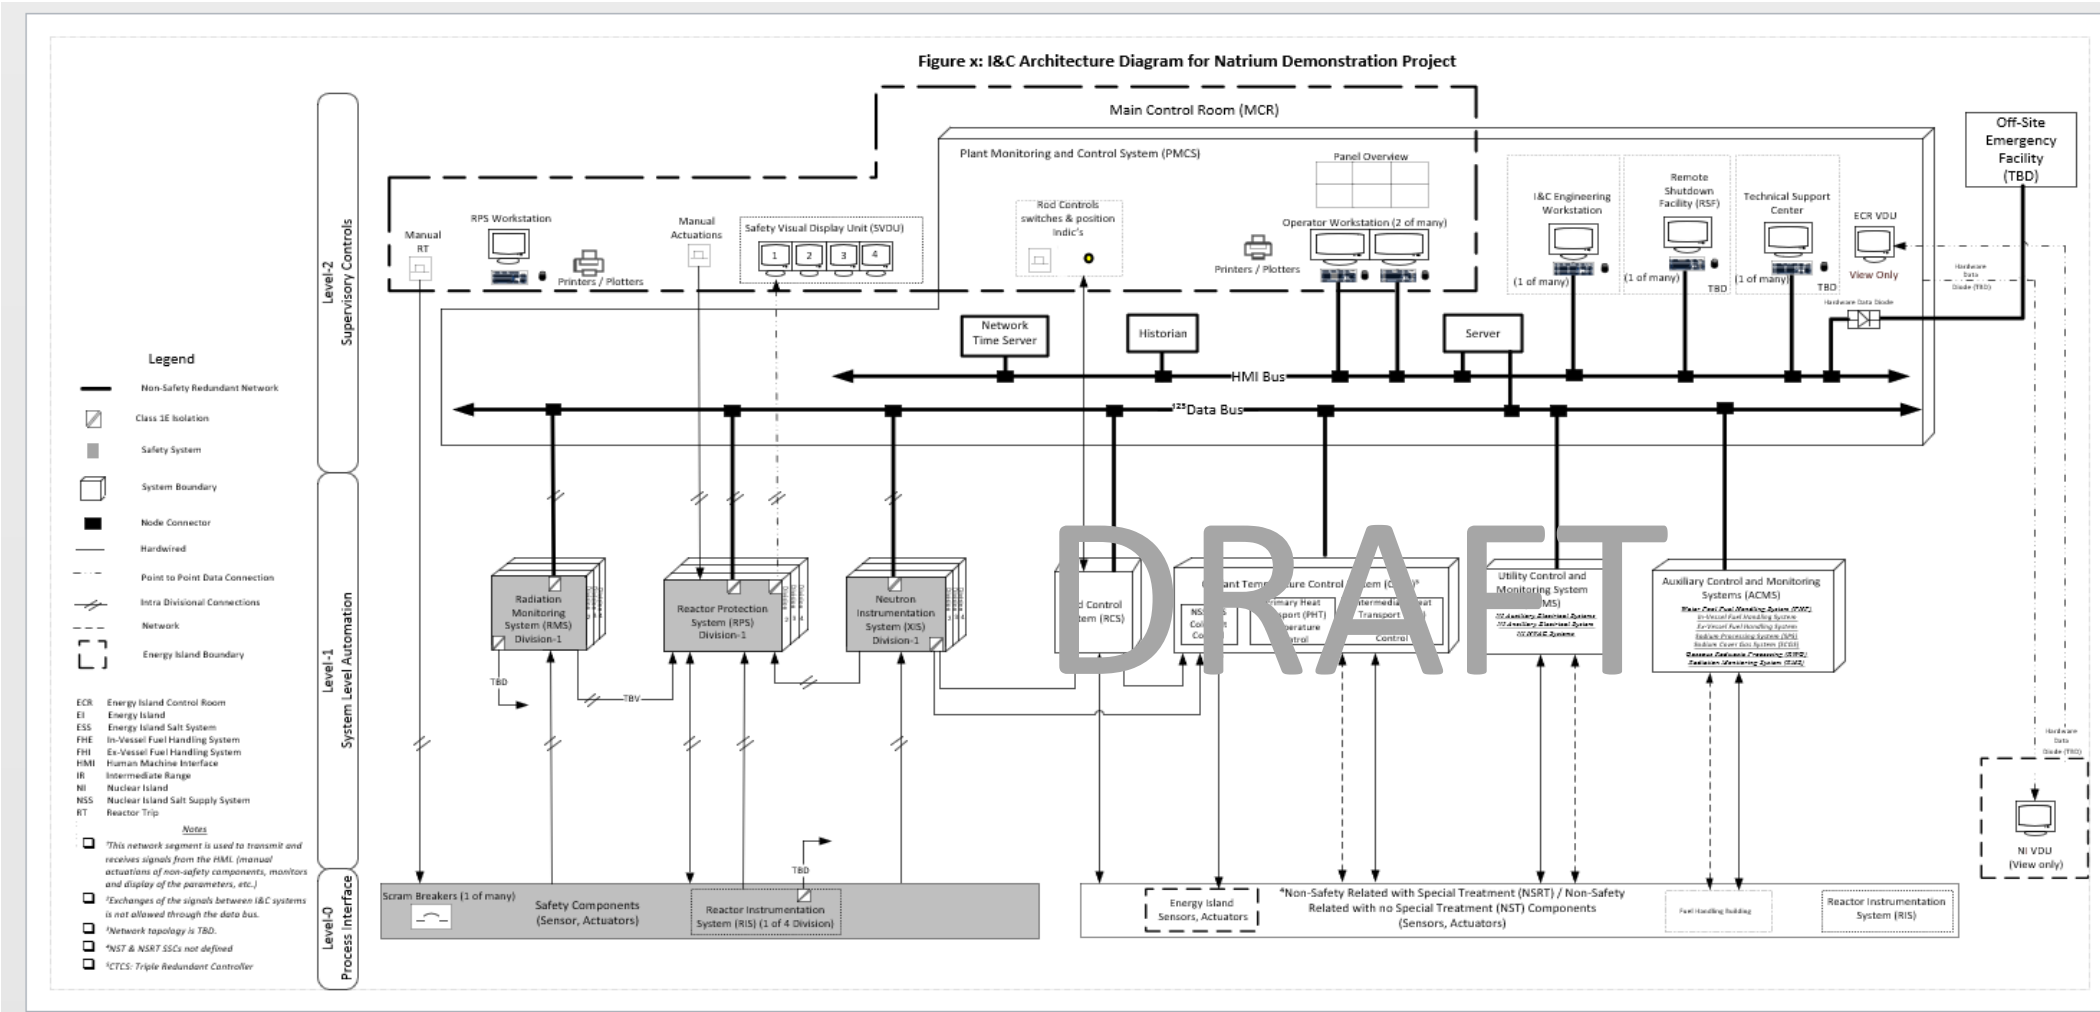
Figure x: I&C Architecture Diagram for Natrium Demonstration Project

Main Control Room (MCR)

Plant Monitoring and Control System (PMCS)

Off-Site Emergency Facility (TBD)

Level-2 Supervisory Controls

Level-1 System Level Automation

Level-0 Process Interface

Manual RT

RPS Workstation

Printers / Plotters

Manual Actuations

Safety Visual Display Unit (SVDU)

1 2 3 4

Rod Controls switches & position Indic's

Panel Overview

Operator Workstation (2 of many)

Printers / Plotters

I&C Engineering Workstation

(1 of many)

Remote Shutdown Facility (RSF)

(1 of many)

TBD

Technical Support Center

(1 of many)

TBD

ECR VDU

View Only

Hardware Data Diode (TBD)

Hardware Data Diode

Network Time Server

Historian

Server

HMI Bus

$^{123}$Data Bus

Legend

Non-Safety Redundant Network

Class 1E Isolation

Safety System

System Boundary

Node Connector

Hardwired

Point to Point Data Connection

Intra Divisional Connections

Network

Energy Island Boundary

ECR Energy Island Control Room
EI Energy Island
ESS Energy Island Salt System
FHE In-Vessel Fuel Handling System
FHI Ex-Vessel Fuel Handling System
HMI Human Machine Interface
IR Intermediate Range
NI Nuclear Island
NSS Nuclear Island Salt Supply System
RT Reactor Trip

Notes

$^1$This network segment is used to transmit and receives signals from the HMI. (manual actuations of non-safety components, monitors and display of the parameters, etc.)

$^2$Exchanges of the signals between I&C systems is not allowed through the data bus.

$^3$Network topology is TBD.

$^4$NST & NSRT SSCs not defined

$^5$CTCS: Triple Redundant Controller

Radiation Monitoring System (RMS) Division-1

Reactor Protection System (RPS) Division-1

Neutron Instrumentation System (XIS) Division-1

TBD

TBV

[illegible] Control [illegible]tem (RCS)

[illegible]ant Tem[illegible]ure Control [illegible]em (C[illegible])$^5$

NS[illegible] Co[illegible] Co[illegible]

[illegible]imary Heat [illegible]sport (PHT) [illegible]perature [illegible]trol

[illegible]ntermedia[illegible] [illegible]eat Transport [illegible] Control

Utility Control and Monitoring System ([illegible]MS)

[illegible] Auxiliary Electrical Systems

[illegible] Auxiliary Electrical System

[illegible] HVAC Systems

Auxiliary Control and Monitoring Systems (ACMS)

Water Pool Fuel Handling System (FWP)

In-Vessel Fuel Handling System

Ex-Vessel Fuel Handling System

Sodium Processing System (SPS)

Sodium Cover Gas System (SCGS)

Gaseous Radwaste Processing (GWR)

Radiation Monitoring System (RMS)

DRAFT

Scram Breakers (1 of many)

Safety Components (Sensor, Actuators)

TBD

Reactor Instrumentation System (RIS) (1 of 4 Division)

Energy Island Sensors, Actuators

$^4$Non-Safety Related with Special Treatment (NSRT) / Non-Safety Related with no Special Treatment (NST) Components (Sensors, Actuators)

Fuel Handling Building

Reactor Instrumentation System (RIS)

Hardware Data Diode (TBD)

NI VDU (View only)